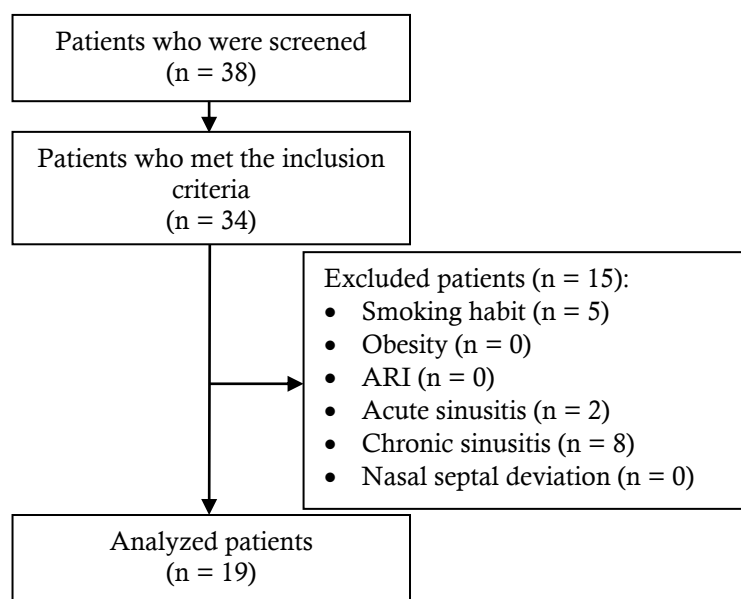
Patients who were screened
(n = 38)

Patients who met the inclusion criteria
(n = 34)

Excluded patients (n = 15):
- Smoking habit (n = 5)
- Obesity (n = 0)
- ARI (n = 0)
- Acute sinusitis (n = 2)
- Chronic sinusitis (n = 8)
- Nasal septal deviation (n = 0)

Analyzed patients
(n = 19)